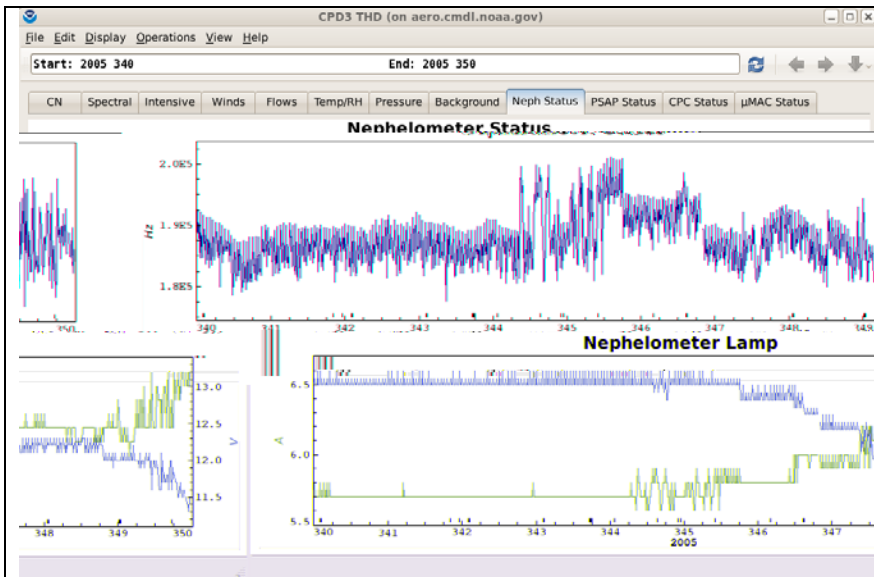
CPD3 THD (on aero.cmdl.noaa.gov)

File Edit Display Operations View Help

Start: 2005 340

End: 2005 350

CN Spectral Intensive Winds Flows Temp/RH Pressure Background Neph Status PSAP Status CPC Status μMAC Status

Nephelometer Status

2.0E5

Hz

1.9E5

1.8E5

340 341 342 343 344 345 346 347 348 349

Nephelometer Lamp

13.0

12.5

V

12.0

11.5

348 349 350

6.5

A

6.0

5.5

340 341 342 343 344 345 346 347

2005